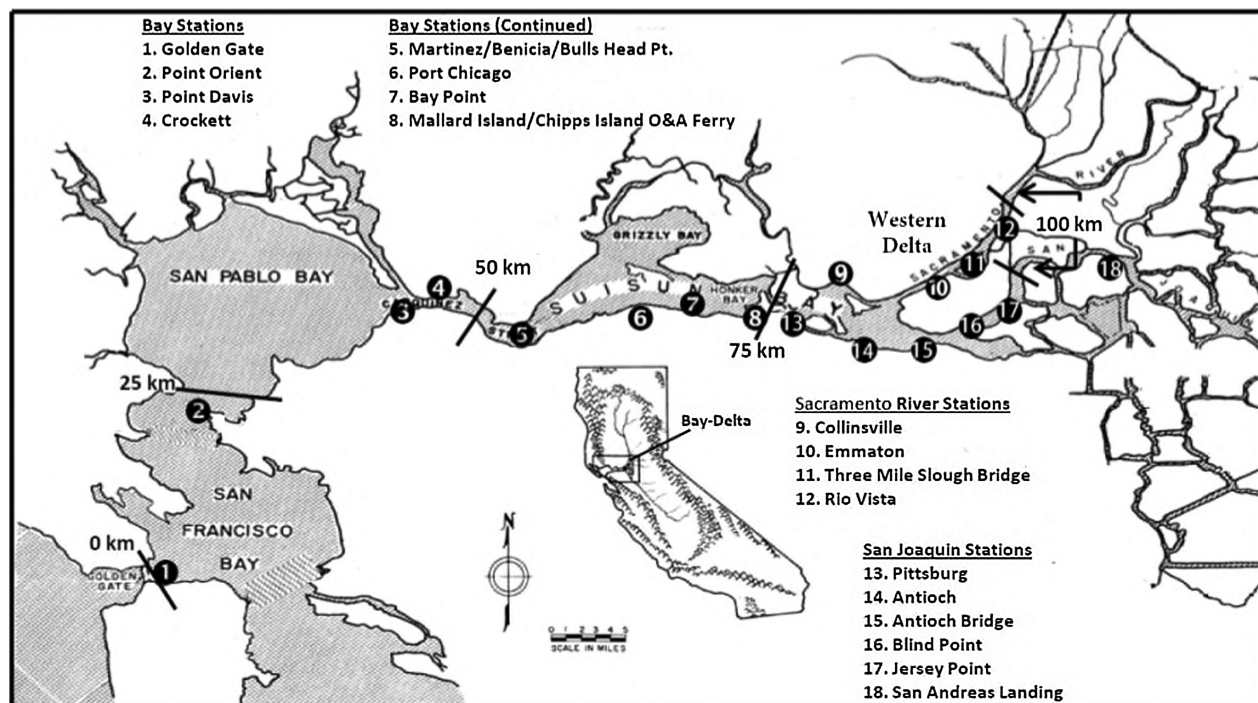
Bay Stations
1. Golden Gate
2. Point Orient
3. Point Davis
4. Crockett

Bay Stations (Continued)
5. Martinez/Benicia/Bulls Head Pt.
6. Port Chicago
7. Bay Point
8. Mallard Island/Chipps Island O&A Ferry

RIVER
SACRAMENTO
Western Delta
100 km
SAN
GRIZZLY BAY
SAN PABLO BAY
50 km
CARQUINEZ
STR
SUISUN
HONKER BAY
BAY
75 km
25 km
SAN FRANCISCO BAY
0 km
GOLDEN GATE
N
SCALE IN MILES

Bay-Delta

Sacramento River Stations
9. Collinsville
10. Emmaton
11. Three Mile Slough Bridge
12. Rio Vista

San Joaquin Stations
13. Pittsburg
14. Antioch
15. Antioch Bridge
16. Blind Point
17. Jersey Point
18. San Andreas Landing